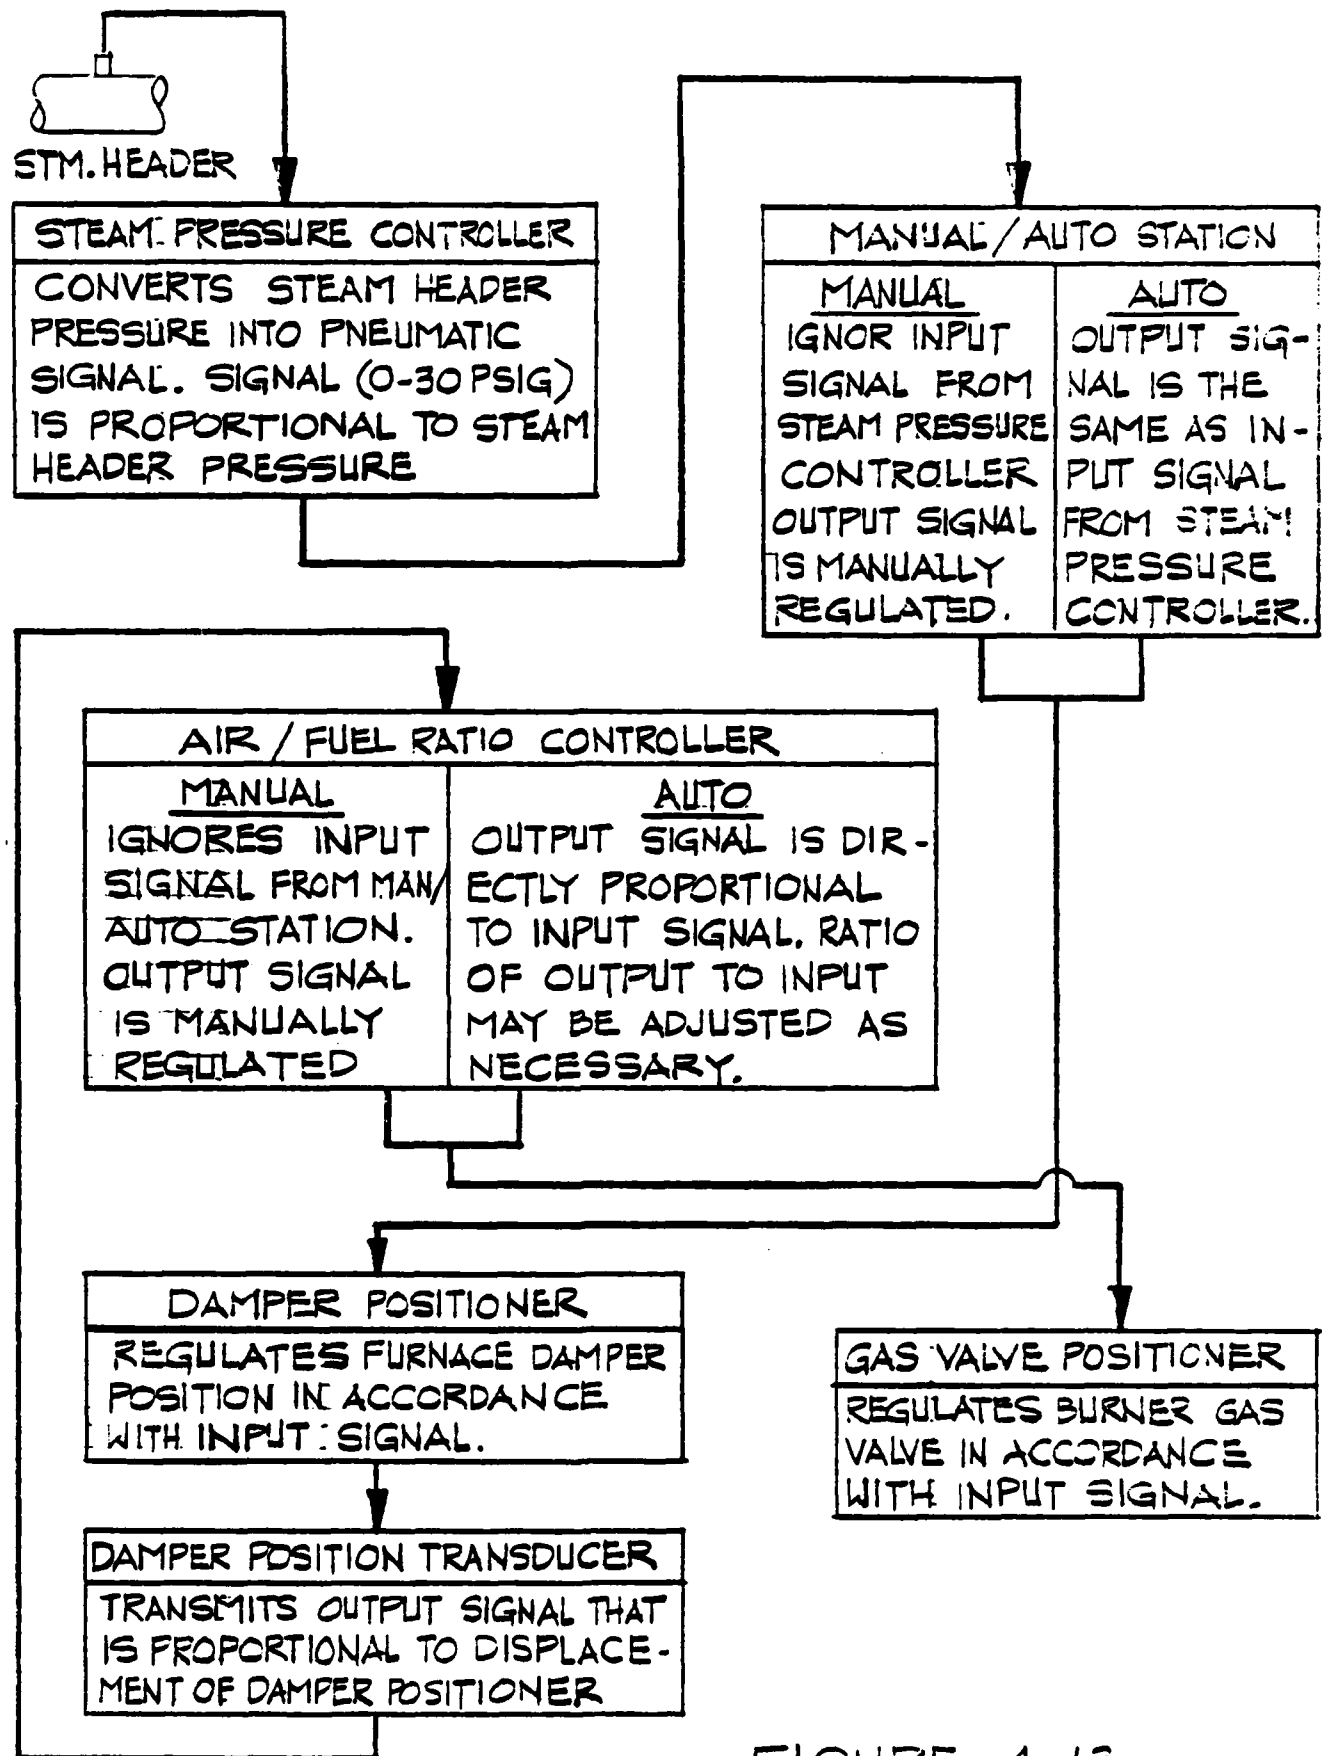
STM. HEADER

STEAM PRESSURE CONTROLLER

CONVERTS STEAM HEADER PRESSURE INTO PNEUMATIC SIGNAL. SIGNAL (0-30 PSIG) IS PROPORTIONAL TO STEAM HEADER PRESSURE

MANUAL/AUTO STATION

| MANUAL | AUTO |
|---|---|
| IGNOR INPUT SIGNAL FROM STEAM PRESSURE CONTROLLER OUTPUT SIGNAL IS MANUALLY REGULATED. | OUTPUT SIGNAL IS THE SAME AS INPUT SIGNAL FROM STEAM PRESSURE CONTROLLER. |

AIR / FUEL RATIO CONTROLLER

| MANUAL | AUTO |
|---|---|
| IGNORES INPUT SIGNAL FROM MAN/AUTO STATION. OUTPUT SIGNAL IS MANUALLY REGULATED | OUTPUT SIGNAL IS DIRECTLY PROPORTIONAL TO INPUT SIGNAL. RATIO OF OUTPUT TO INPUT MAY BE ADJUSTED AS NECESSARY. |

DAMPER POSITIONER

REGULATES FURNACE DAMPER POSITION IN ACCORDANCE WITH INPUT SIGNAL.

GAS VALVE POSITIONER

REGULATES BURNER GAS VALVE IN ACCORDANCE WITH INPUT SIGNAL.

DAMPER POSITION TRANSDUCER

TRANSMITS OUTPUT SIGNAL THAT IS PROPORTIONAL TO DISPLACEMENT OF DAMPER POSITIONER

FIGURE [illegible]